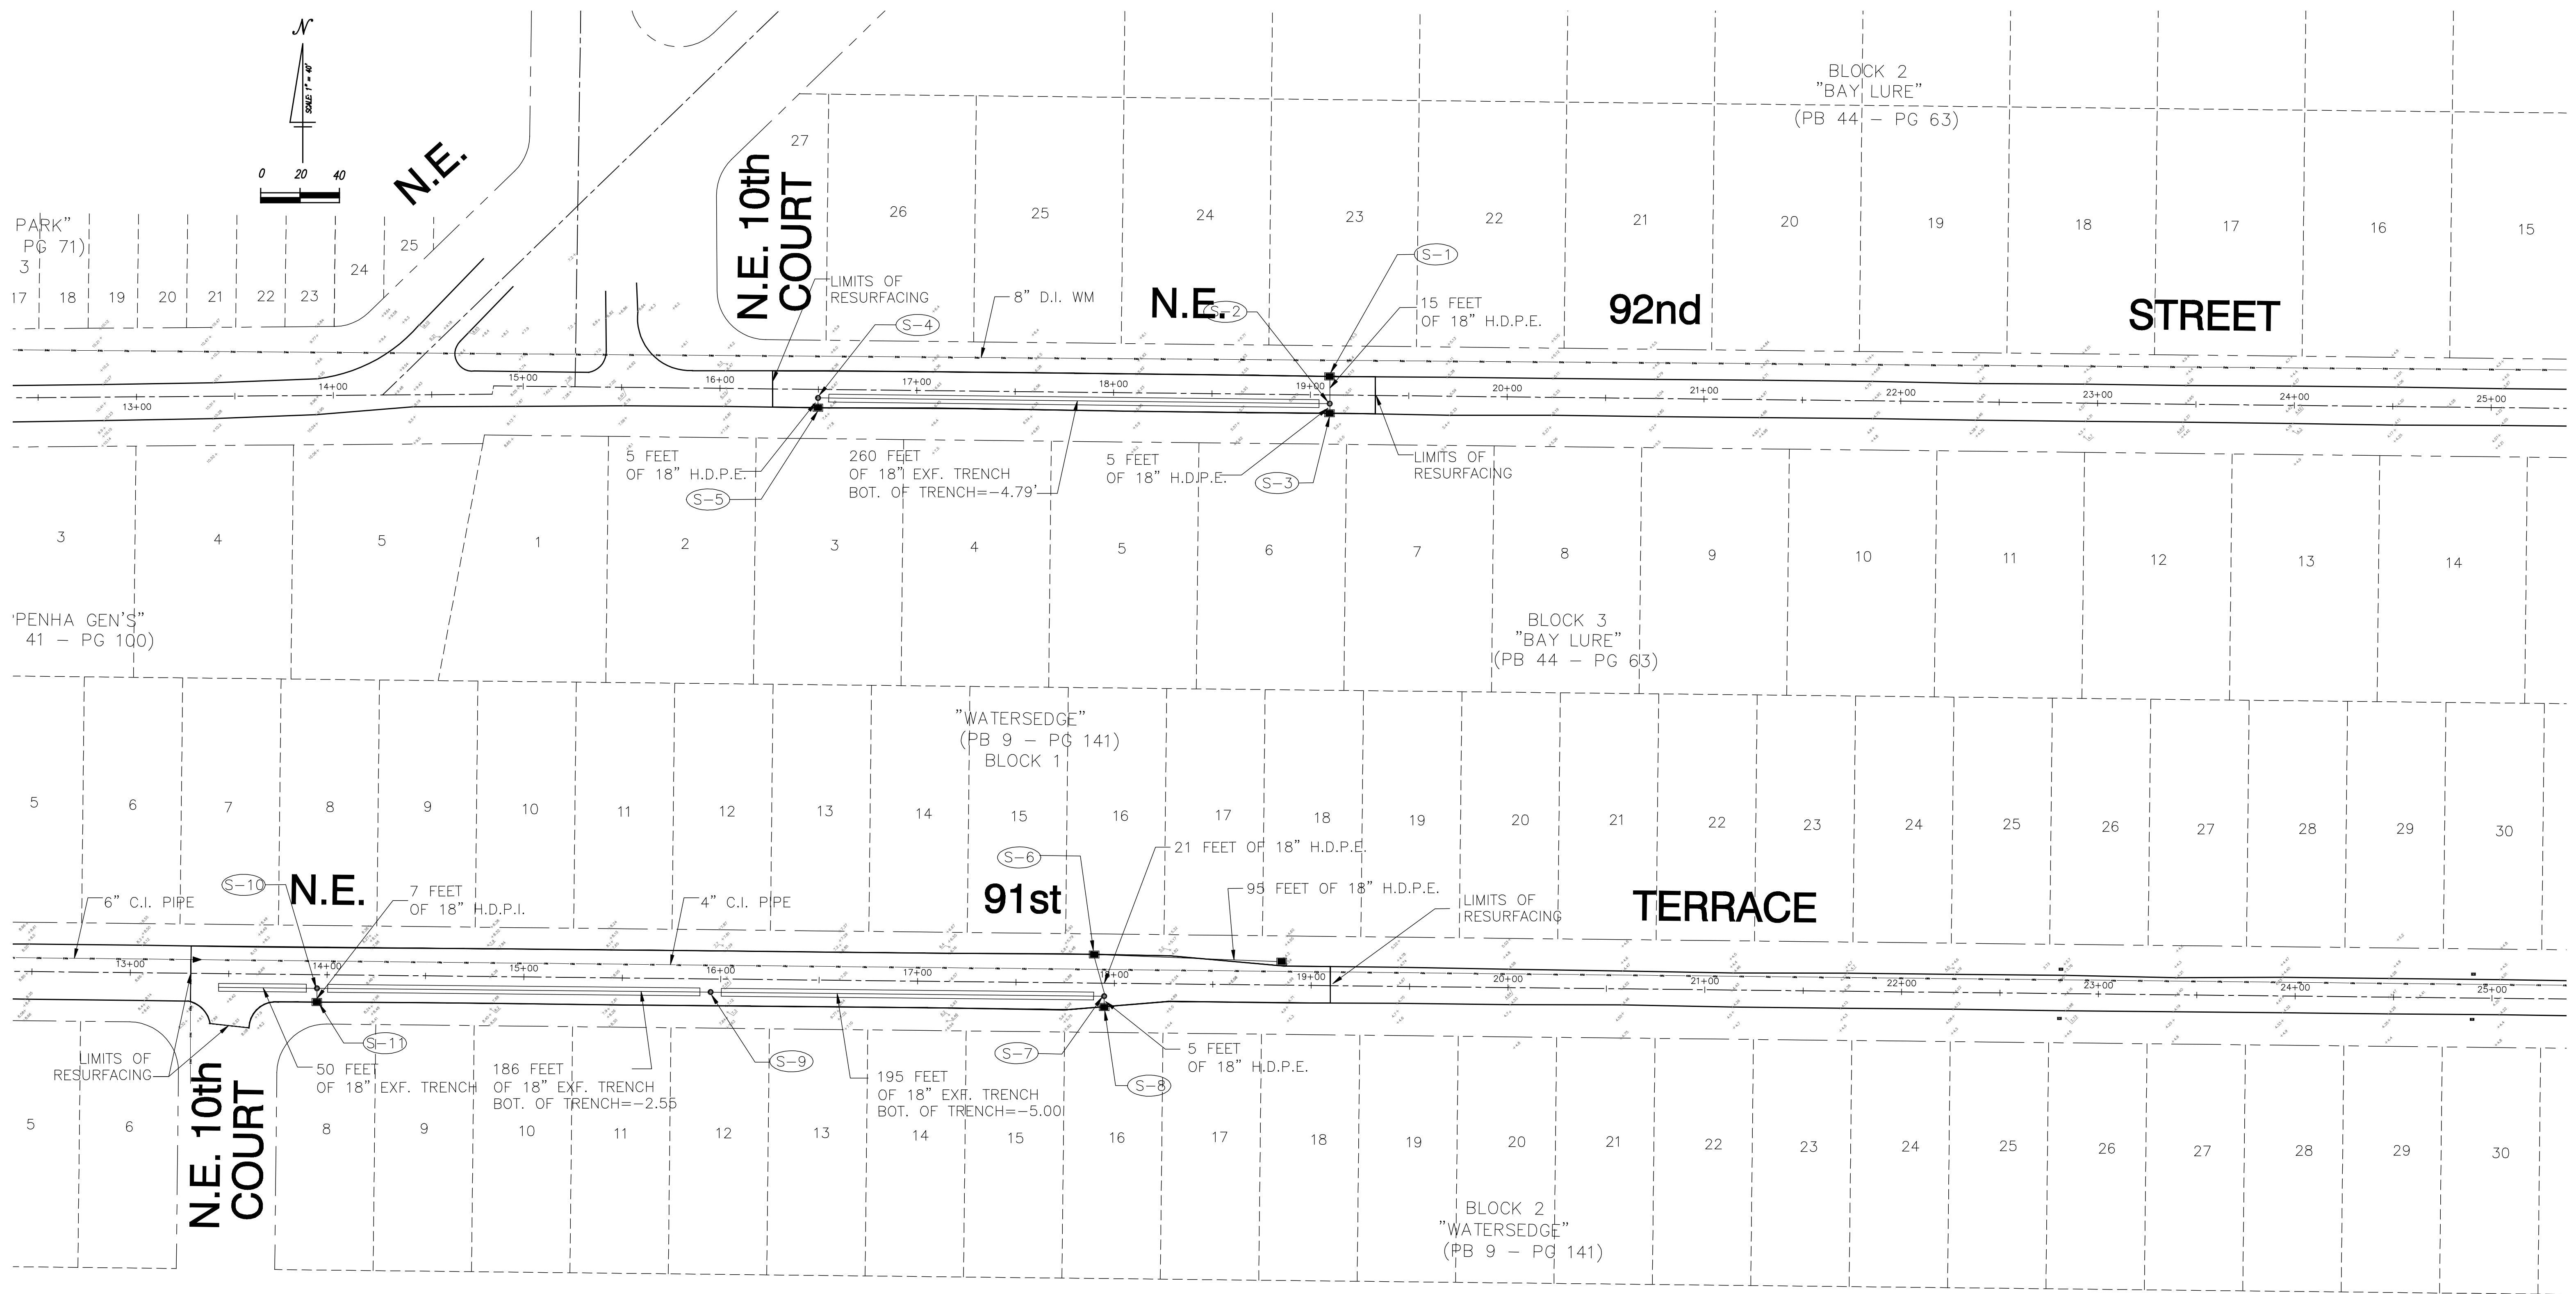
N
SCALE 1" = 40'
0 20 40

BLOCK 2
"BAY LURE"
(PB 44 – PG 63)

PARK"
PG 71)
3

N.E.

27 26 25 24 23 22 21 20 19 18 17 16 15

25
24
17 18 19 20 21 22 23

N.E. 10th COURT

LIMITS OF RESURFACING

8" D.I. WM

N.E.

S-2

S-1

15 FEET OF 18" H.D.P.E.

92nd

STREET

S-4

13+00 14+00 15+00 16+00 17+00 18+00 19+00 20+00 21+00 22+00 23+00 24+00 25+00

5 FEET OF 18" H.D.P.E.

S-5

260 FEET OF 18" EXF. TRENCH BOT. OF TRENCH=-4.79'

5 FEET OF 18" H.D.P.E.

S-3

LIMITS OF RESURFACING

3 4 5 1 2 3 4 5 6 7 8 9 10 11 12 13 14

'PENHA GEN'S"
41 – PG 100)

BLOCK 3
"BAY LURE"
(PB 44 – PG 63)

"WATERSEDGE"
(PB 9 – PG 141)
BLOCK 1

5 6 7 8 9 10 11 12 13 14 15 16 17 18 19 20 21 22 23 24 25 26 27 28 29 30

S-6

21 FEET OF 18" H.D.P.E.

S-10

N.E.

7 FEET OF 18" H.D.P.I.

6" C.I. PIPE

4" C.I. PIPE

91st

95 FEET OF 18" H.D.P.E.

LIMITS OF RESURFACING

TERRACE

13+00 14+00 15+00 16+00 17+00 18+00 19+00 20+00 21+00 22+00 23+00 24+00 25+00

S-11

LIMITS OF RESURFACING

50 FEET OF 18" EXF. TRENCH

186 FEET OF 18" EXF. TRENCH BOT. OF TRENCH=-2.55

S-9

195 FEET OF 18" EXF. TRENCH BOT. OF TRENCH=-5.00

S-7

5 FEET OF 18" H.D.P.E.

S-8

N.E. 10th COURT

5 6 8 9 10 11 12 13 14 15 16 17 18 19 20 21 22 23 24 25 26 27 28 29 30

BLOCK 2
"WATERSEDGE"
(PB 9 – PG 141)